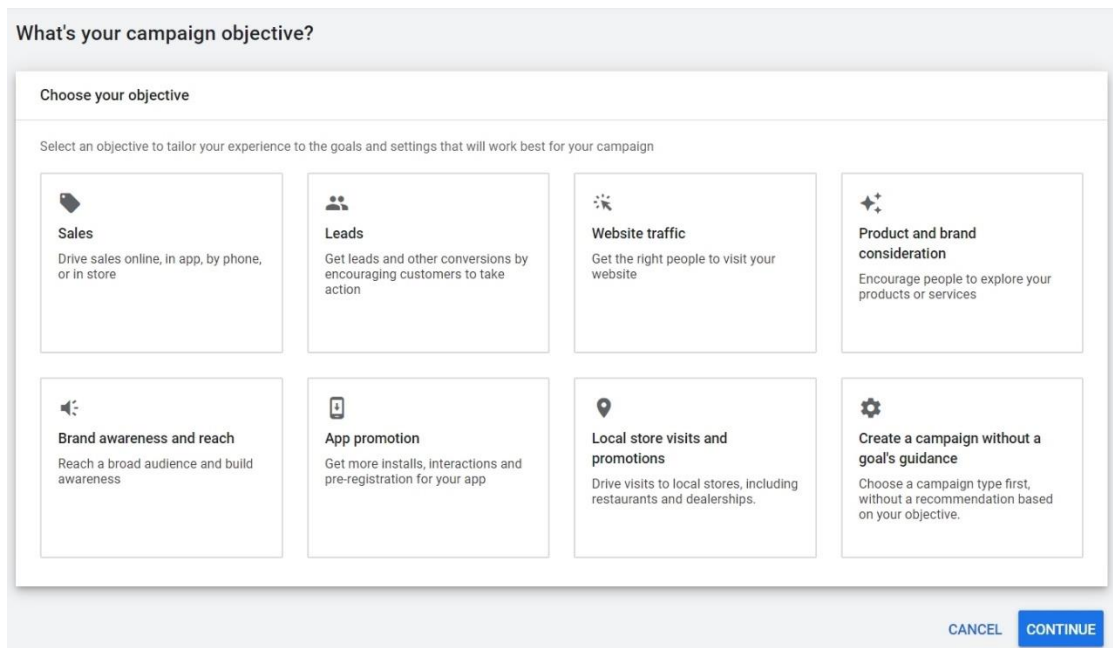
What's your campaign objective?

Choose your objective

Select an objective to tailor your experience to the goals and settings that will work best for your campaign

Sales
Drive sales online, in app, by phone, or in store

Leads
Get leads and other conversions by encouraging customers to take action

Website traffic
Get the right people to visit your website

Product and brand consideration
Encourage people to explore your products or services

Brand awareness and reach
Reach a broad audience and build awareness

App promotion
Get more installs, interactions and pre-registration for your app

Local store visits and promotions
Drive visits to local stores, including restaurants and dealerships.

Create a campaign without a goal's guidance
Choose a campaign type first, without a recommendation based on your objective.

CANCEL CONTINUE